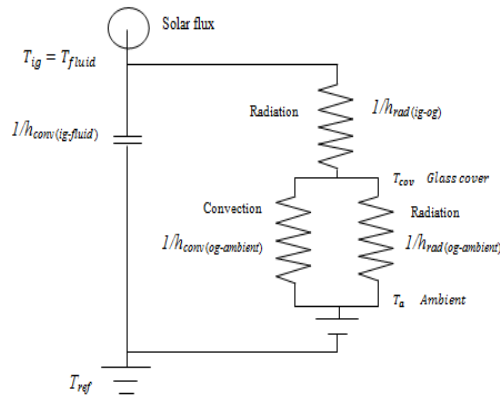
Solar flux

$T_{ig} = T_{fluid}$

Radiation

$1/h_{rad\,(ig\text{-}og)}$

$1/h_{conv\,(ig\text{-}fluid)}$

$T_{cov}$ Glass cover

Convection

Radiation

$1/h_{conv\,(og\text{-}ambient)}$

$1/h_{rad\,(og\text{-}ambient)}$

$T_a$ Ambient

$T_{ref}$